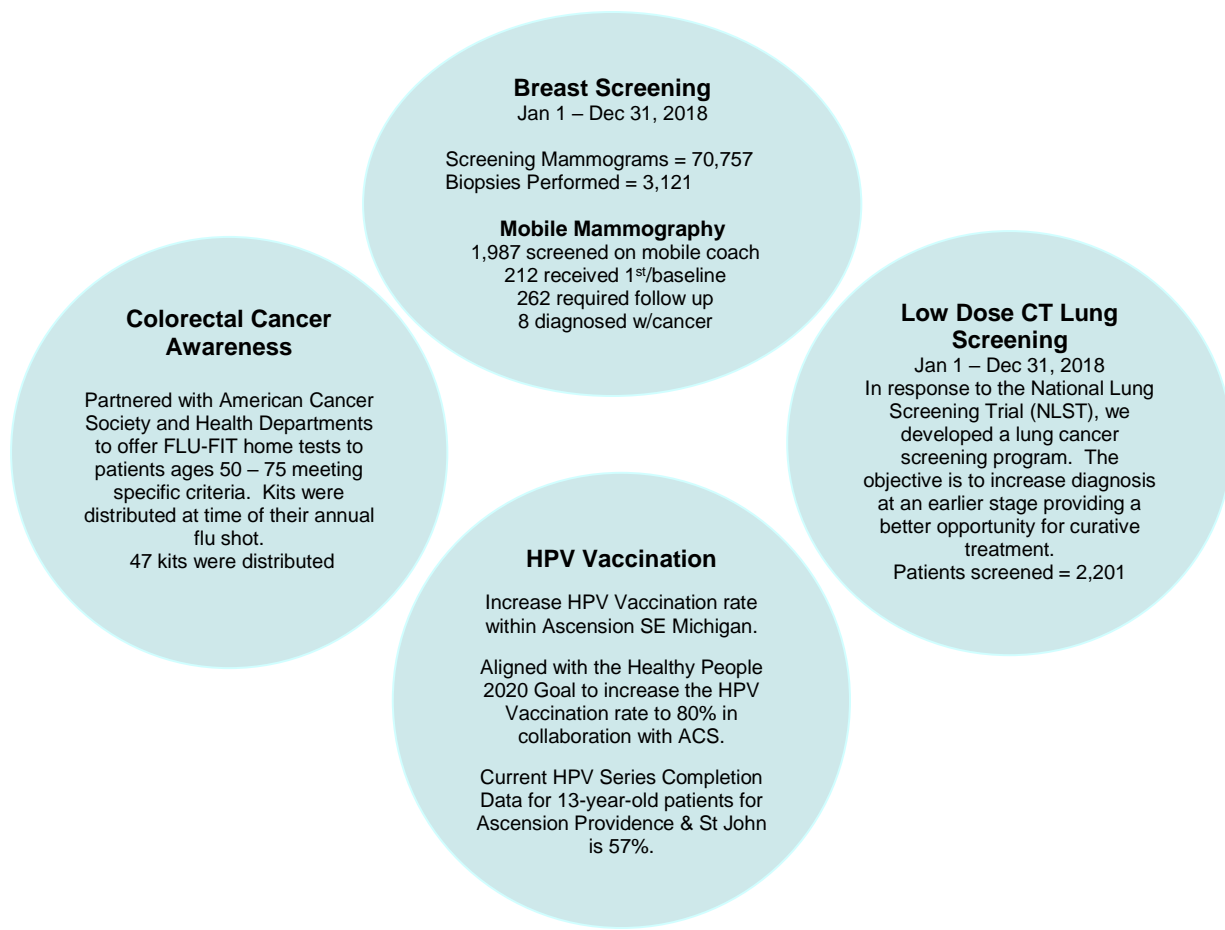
**Breast Screening**
Jan 1 – Dec 31, 2018

Screening Mammograms = 70,757
Biopsies Performed = 3,121

**Mobile Mammography**
1,987 screened on mobile coach
212 received 1$^{st}$/baseline
262 required follow up
8 diagnosed w/cancer

**Colorectal Cancer Awareness**

Partnered with American Cancer Society and Health Departments to offer FLU-FIT home tests to patients ages 50 – 75 meeting specific criteria. Kits were distributed at time of their annual flu shot.
47 kits were distributed

**Low Dose CT Lung Screening**
Jan 1 – Dec 31, 2018
In response to the National Lung Screening Trial (NLST), we developed a lung cancer screening program. The objective is to increase diagnosis at an earlier stage providing a better opportunity for curative treatment.
Patients screened = 2,201

**HPV Vaccination**

Increase HPV Vaccination rate within Ascension SE Michigan.

Aligned with the Healthy People 2020 Goal to increase the HPV Vaccination rate to 80% in collaboration with ACS.

Current HPV Series Completion Data for 13-year-old patients for Ascension Providence & St John is 57%.